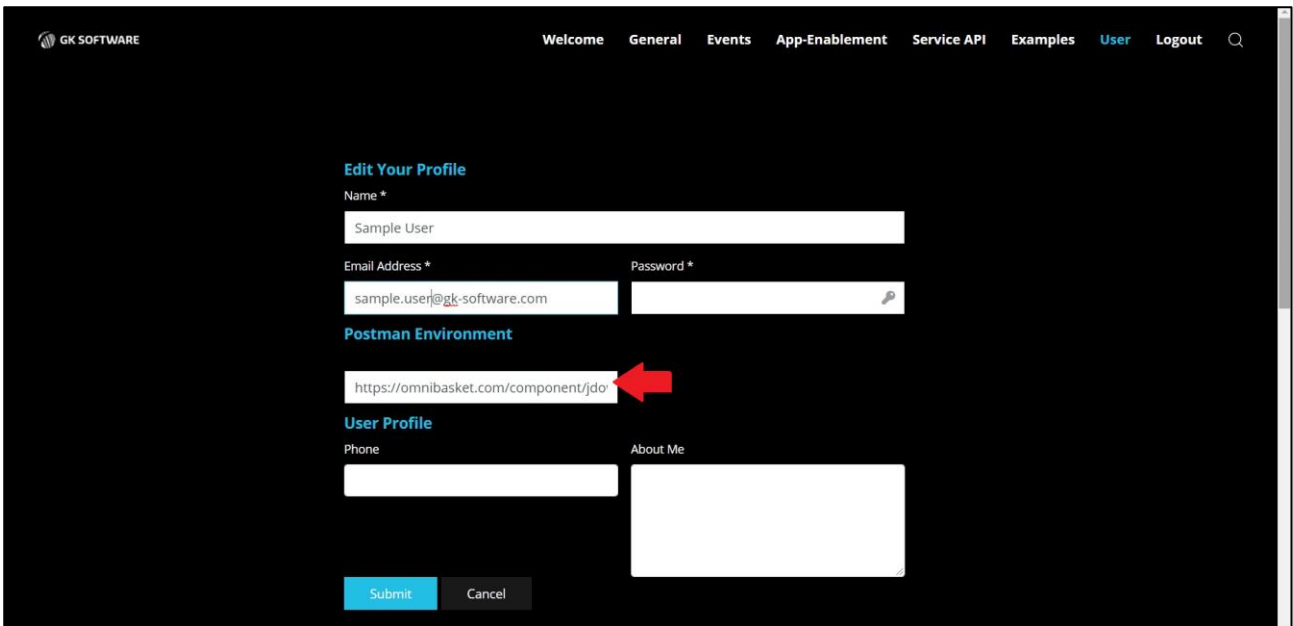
GK SOFTWARE

Welcome General Events App-Enablement Service API Examples User Logout

Edit Your Profile

Name *

Sample User

Email Address *

sample.user@gk-software.com

Password *

Postman Environment

https://omnibasket.com/component/jdo

User Profile

Phone

About Me

Submit

Cancel